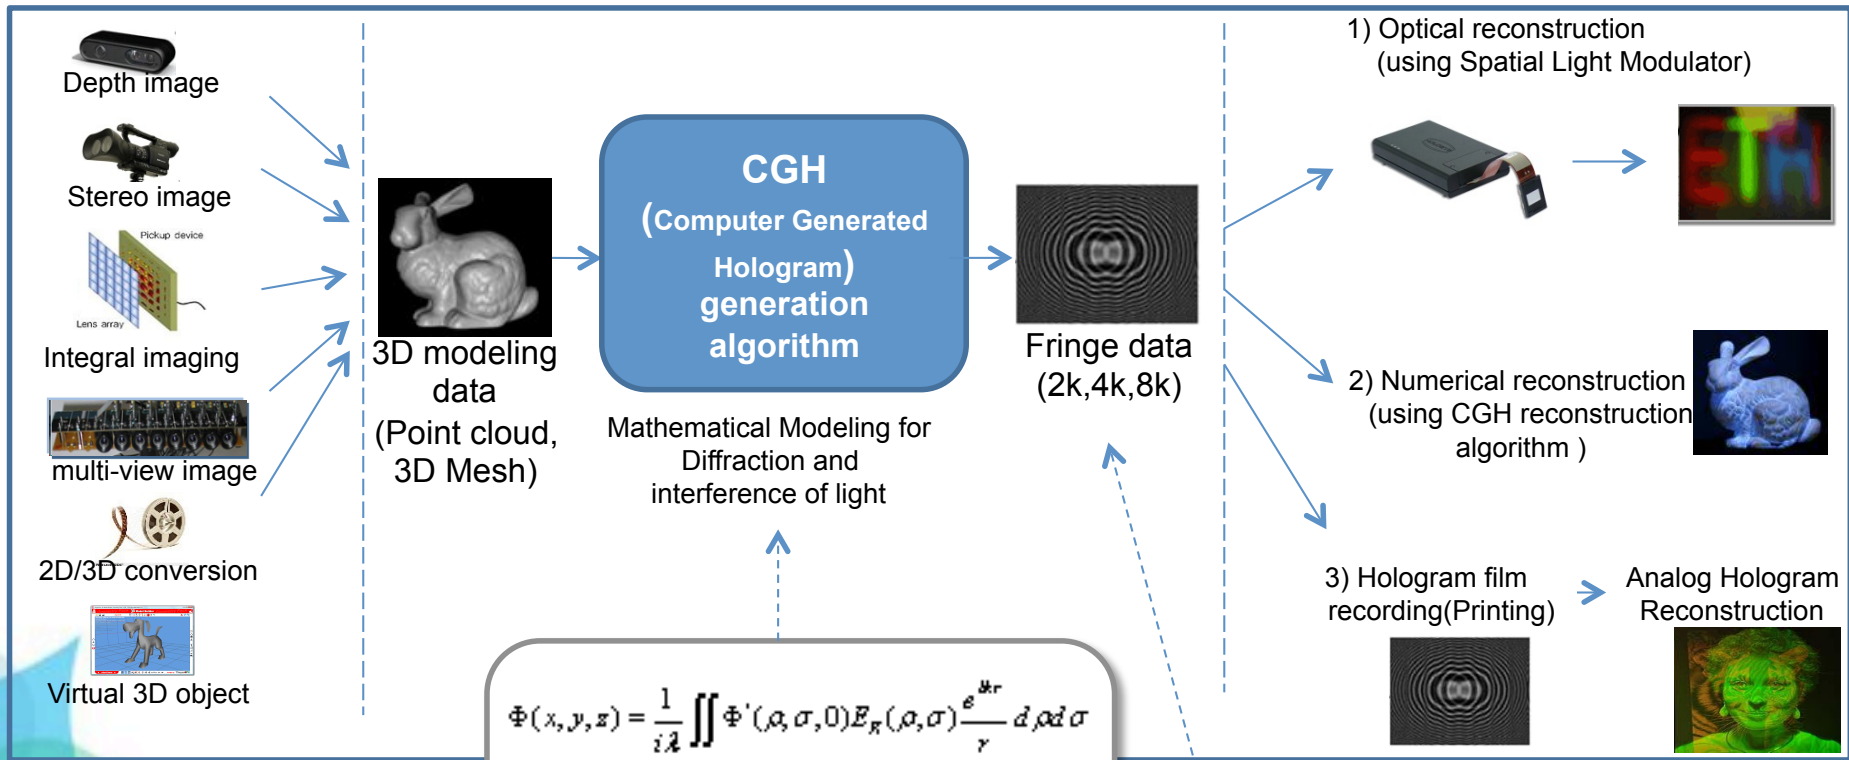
Depth image

Stereo image

Pickup device

Lens array

Integral imaging

multi-view image

2D/3D conversion

Virtual 3D object

3D modeling data (Point cloud, 3D Mesh)

CGH (Computer Generated Hologram) generation algorithm

Mathematical Modeling for Diffraction and interference of light

$\Phi(x,y,z)=\frac{1}{i\lambda}\iint\Phi'(\rho,\sigma,0)E_R(\rho,\sigma)\frac{e^{ikr}}{r}d\rho d\sigma$

Fringe data (2k,4k,8k)

1) Optical reconstruction (using Spatial Light Modulator)

ETH

2) Numerical reconstruction (using CGH reconstruction algorithm )

3) Hologram film recording(Printing)

Analog Hologram Reconstruction